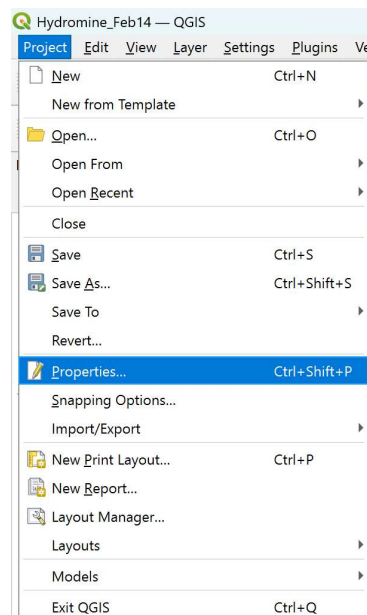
Hydromine_Feb14 — QGIS

Project Edit View Layer Settings Plugins Ve

New Ctrl+N
New from Template
Open... Ctrl+O
Open From
Open Recent
Close
Save Ctrl+S
Save As... Ctrl+Shift+S
Save To
Revert...
Properties... Ctrl+Shift+P
Snapping Options...
Import/Export
New Print Layout... Ctrl+P
New Report...
Layout Manager...
Layouts
Models
Exit QGIS Ctrl+Q